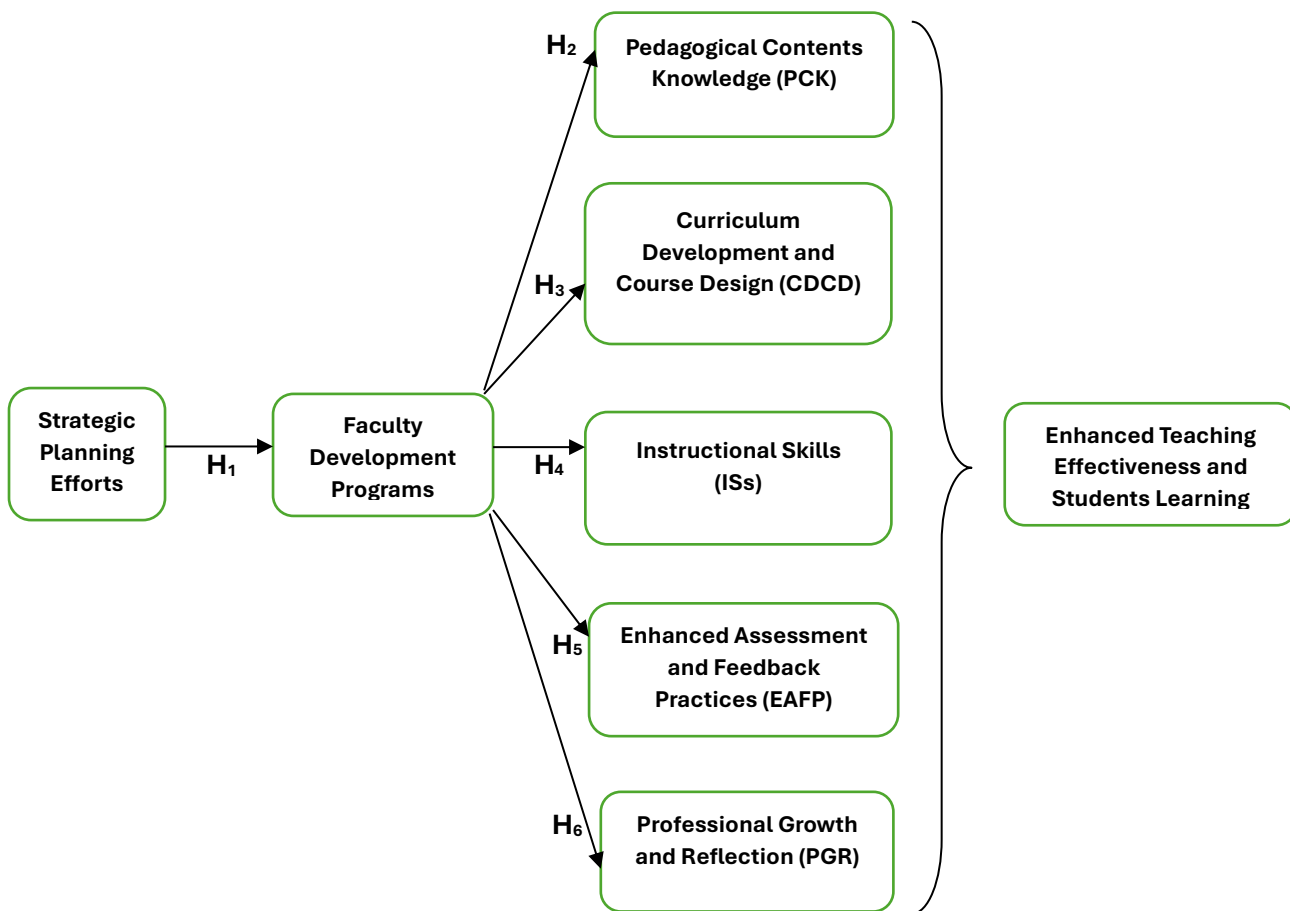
Strategic Planning Efforts

$H_1$

Faculty Development Programs

$H_2$

Pedagogical Contents Knowledge (PCK)

$H_3$

Curriculum Development and Course Design (CDCD)

$H_4$

Instructional Skills (ISs)

$H_5$

Enhanced Assessment and Feedback Practices (EAFP)

$H_6$

Professional Growth and Reflection (PGR)

Enhanced Teaching Effectiveness and Students Learning